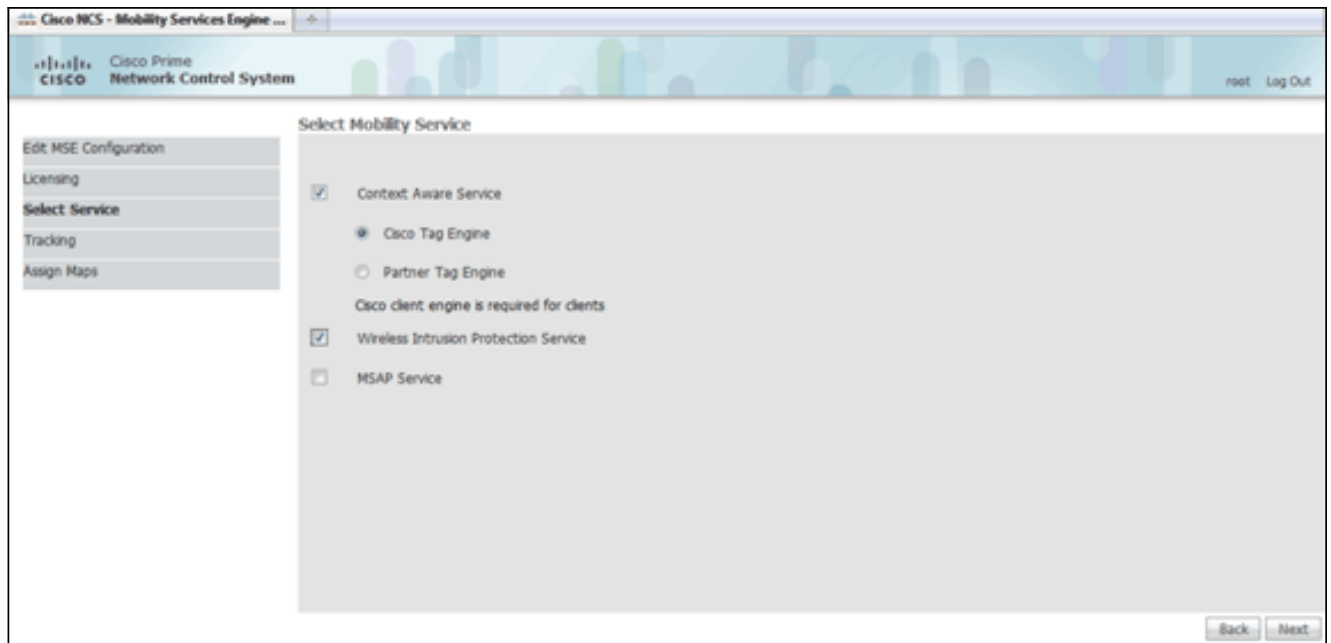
Cisco NCS - Mobility Services Engine ...

Cisco Prime
CISCO Network Control System

root Log Out

Edit MSE Configuration
Licensing
Select Service
Tracking
Assign Maps

Select Mobility Service

Context Aware Service

Cisco Tag Engine

Partner Tag Engine

Cisco client engine is required for clients

Wireless Intrusion Protection Service

MSAP Service

Back Next